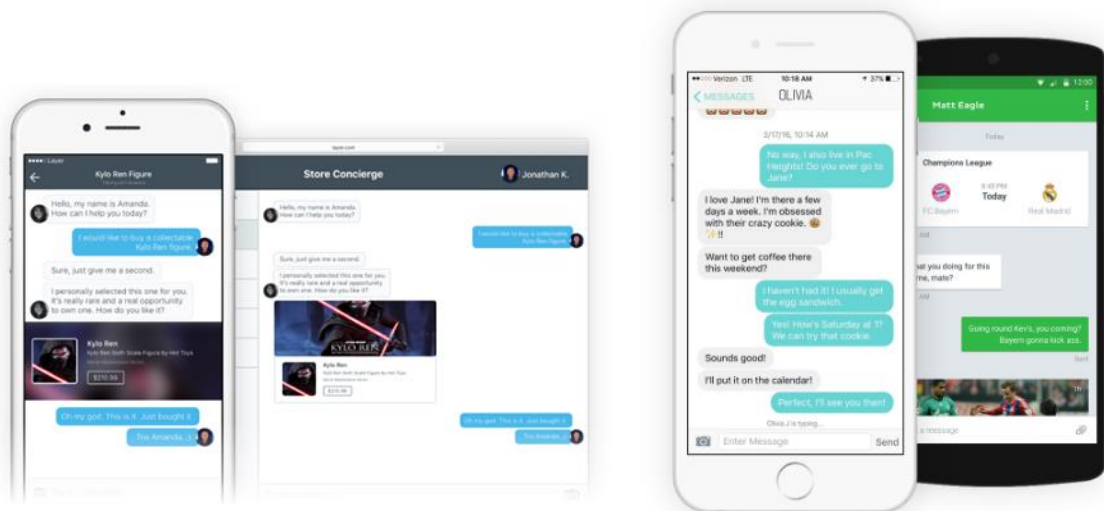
Layer

Kylo Ren Figure

Hello, my name is Amanda. How can I help you today?

I would like to buy a collectable Kylo Ren figure.

Sure, just give me a second.

I personally selected this one for you. It's really rare and a real opportunity to own one. How do you like it?

Kylo Ren

Kylo Ren Sixth Scale Figure by Hot Toys

$210.99

Oh my god. This is it. Just bought it.

Thx Amanda

layer.com

Store Concierge

Jonathan K.

Hello, my name is Amanda. How can I help you today?

I would like to buy a collectable Kylo Ren figure.

Sure, just give me a second.

I personally selected this one for you. It's really rare and a real opportunity to own one. How do you like it?

KYLO REN

Kylo Ren

Kylo Ren Sixth Scale Figure by Hot Toys

$210.99

Oh my god. This is it. Just bought it.

Thx Amanda

Verizon LTE 10:18 AM 37%

MESSAGES OLIVIA

3/17/16, 10:14 AM

No way, I also live in Pac Heights! Do you ever go to Jane?

I love Jane! I'm there a few days a week. I'm obsessed with their crazy cookie.

Want to get coffee there this weekend?

I haven't had it! I usually get the egg sandwich.

Yes! How's Saturday at 1? We can try that cookie.

Sounds good!

I'll put it on the calendar!

Perfect, I'll see you then!

Olivia J. is typing...

Enter Message Send

12:00

Matt Eagle

Today

Champions League

8:45 PM

Today

FC Bayern Real Madrid

AM

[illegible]at you doing for this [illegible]ne, mate?

AM

Going round Kev's, you coming? Bayern gonna kick ass.

Sent

message